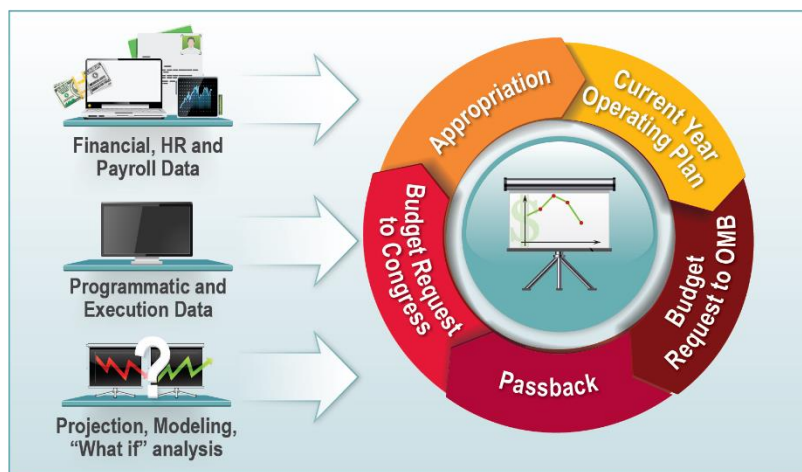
Financial, HR and Payroll Data

Programmatic and Execution Data

Projection, Modeling, “What if” analysis

Appropriation

Current Year Operating Plan

Budget Request to OMB

Passback

Budget Request to Congress

$